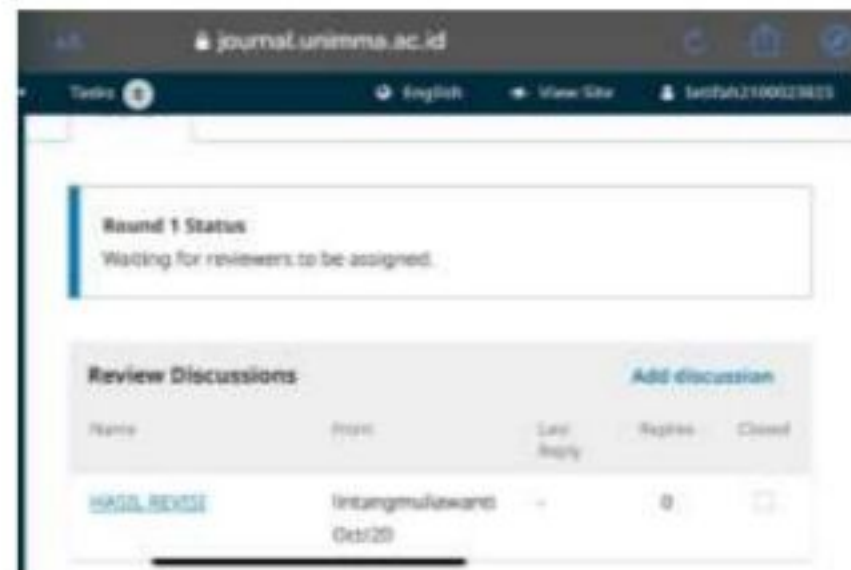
AA journal.unimma.ac.id

Tasks 0 English View Site latifah2100023023

Round 1 Status
Waiting for reviewers to be assigned.

Review Discussions
Add discussion

| Name | From | Last Reply | Replies | Closed |
|---|---|---|---|---|
| HASIL REVISI | lintangmuliawanti Oct/20 | - | 0 | |